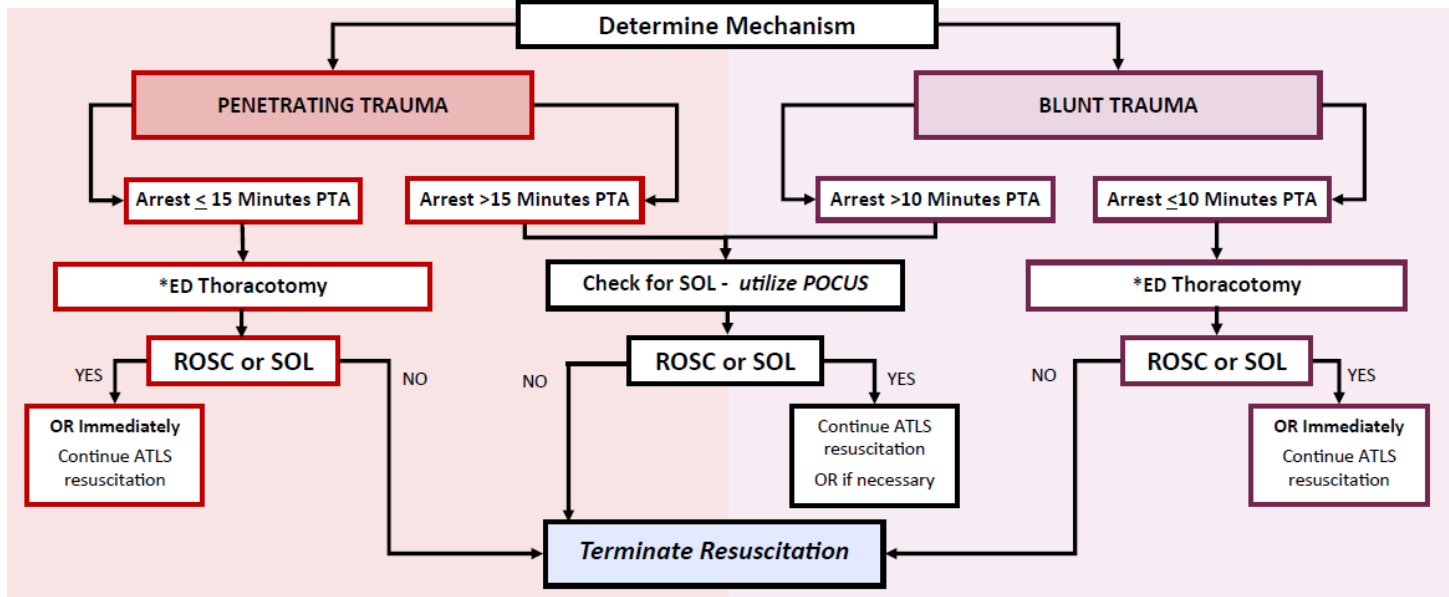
Determine Mechanism

PENETRATING TRAUMA

BLUNT TRAUMA

Arrest $\leq$ 15 Minutes PTA

Arrest >15 Minutes PTA

Arrest >10 Minutes PTA

Arrest $\leq$10 Minutes PTA

*ED Thoracotomy

Check for SOL - *utilize POCUS*

*ED Thoracotomy

YES

ROSC or SOL

NO

NO

ROSC or SOL

YES

NO

ROSC or SOL

YES

OR Immediately
Continue ATLS resuscitation

Continue ATLS resuscitation
OR if necessary

OR Immediately
Continue ATLS resuscitation

*Terminate Resuscitation*